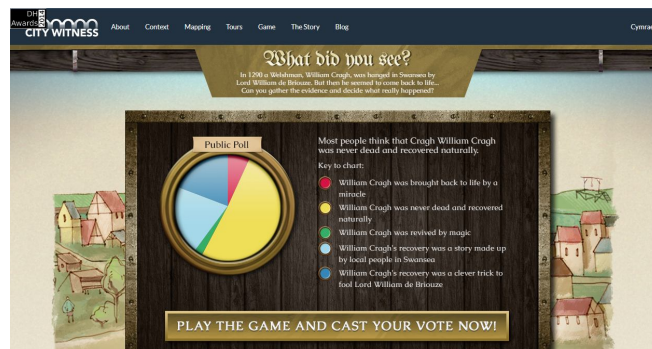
DH Awards 2013

CITY WITNESS

About Context Mapping Tours Game The Story Blog

Cymraeg

What did you see?

In 1290 a Welshman, William Cragh, was hanged in Swansea by Lord William de Briouze. But then he seemed to come back to life... Can you gather the evidence and decide what really happened?

Public Poll

Most people think that Cragh William Cragh was never dead and recovered naturally.

Key to chart:

William Cragh was brought back to life by a miracle

William Cragh was never dead and recovered naturally

William Cragh was revived by magic

William Cragh's recovery was a story made up by local people in Swansea

William Cragh's recovery was a clever trick to fool Lord William de Briouze

PLAY THE GAME AND CAST YOUR VOTE NOW!